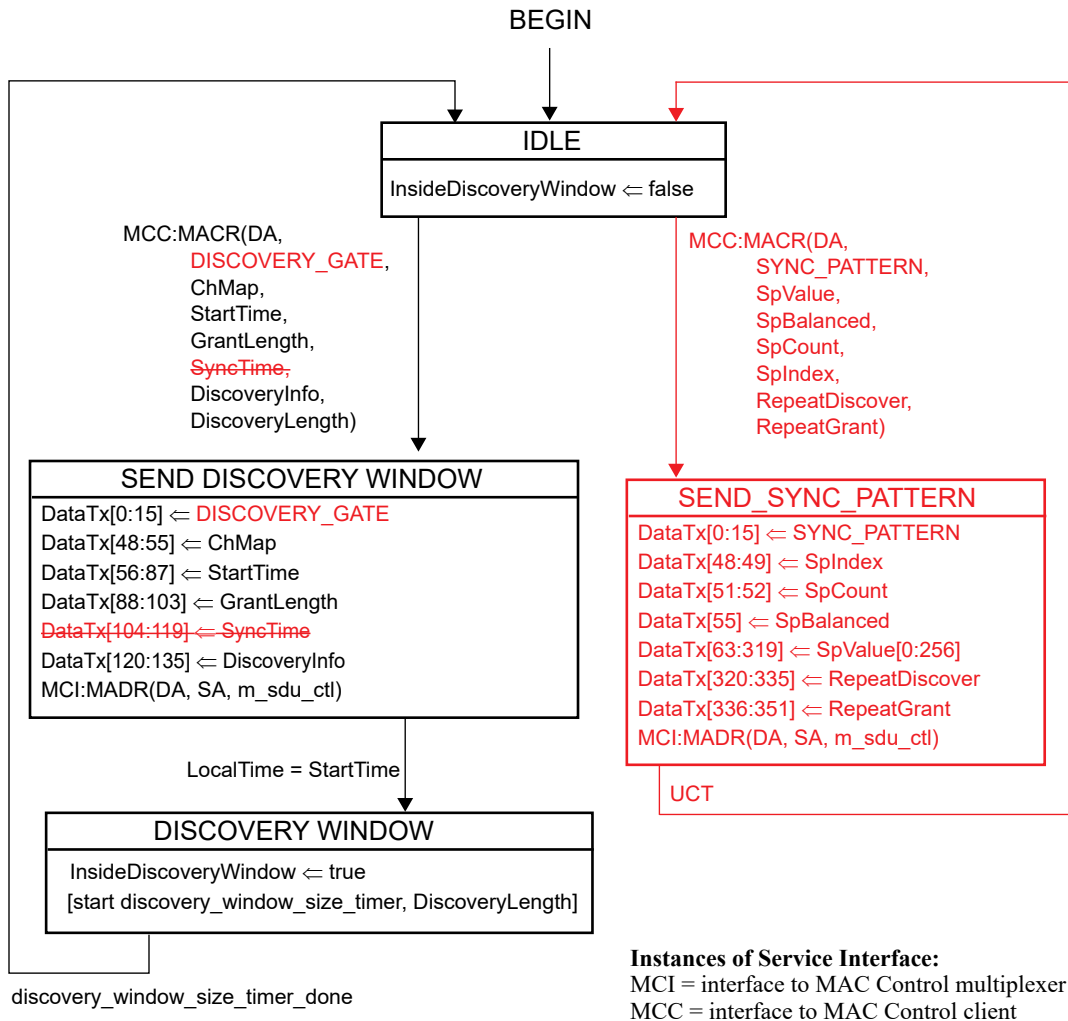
BEGIN

IDLE

InsideDiscoveryWindow ⇐ false

MCC:MACR(DA, DISCOVERY_GATE, ChMap, StartTime, GrantLength, SyncTime, DiscoveryInfo, DiscoveryLength)

MCC:MACR(DA, SYNC_PATTERN, SpValue, SpBalanced, SpCount, SpIndex, RepeatDiscover, RepeatGrant)

SEND DISCOVERY WINDOW

DataTx[0:15] ⇐ DISCOVERY_GATE
DataTx[48:55] ⇐ ChMap
DataTx[56:87] ⇐ StartTime
DataTx[88:103] ⇐ GrantLength
DataTx[104:119] ⇐ SyncTime
DataTx[120:135] ⇐ DiscoveryInfo
MCI:MADR(DA, SA, m_sdu_ctl)

SEND_SYNC_PATTERN

DataTx[0:15] ⇐ SYNC_PATTERN
DataTx[48:49] ⇐ SpIndex
DataTx[51:52] ⇐ SpCount
DataTx[55] ⇐ SpBalanced
DataTx[63:319] ⇐ SpValue[0:256]
DataTx[320:335] ⇐ RepeatDiscover
DataTx[336:351] ⇐ RepeatGrant
MCI:MADR(DA, SA, m_sdu_ctl)

LocalTime = StartTime

UCT

DISCOVERY WINDOW

InsideDiscoveryWindow ⇐ true
[start discovery_window_size_timer, DiscoveryLength]

discovery_window_size_timer_done

Instances of Service Interface:
MCI = interface to MAC Control multiplexer
MCC = interface to MAC Control client